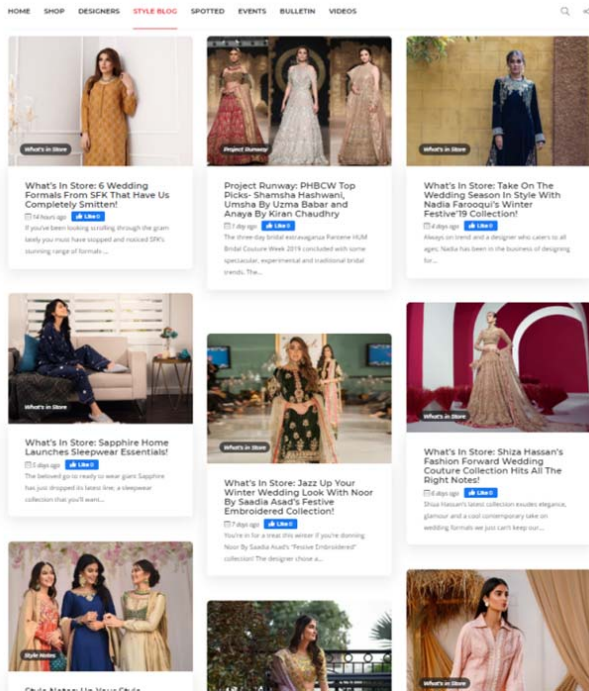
HOME SHOP DESIGNERS STYLE BLOG SPOTTED EVENTS BULLETIN VIDEOS

What's In Store

What's In Store: 6 Wedding Formals From SFK That Have Us Completely Smitten!

14 hours ago Like 0

If you've been looking scrolling through the gram lately you must have stopped and noticed SFK's stunning range of formals ...

Project Runway

Project Runway: PHBCW Top Picks- Shamsha Hashwani, Umsha By Uzma Babar and Anaya By Kiran Chaudhry

1 day ago Like 0

The three-day bridal extravaganza Pantene HUM Bridal Couture Week 2019 concluded with some spectacular, experimental and traditional bridal trends. The...

What's In Store

What's In Store: Take On The Wedding Season In Style With Nadia Farooqui's Winter Festive'19 Collection!

4 days ago Like 0

Always on trend and a designer who caters to all ages, Nadia has been in the business of designing for...

What's In Store

What's In Store: Sapphire Home Launches Sleepwear Essentials!

5 days ago Like 0

The beloved go-to ready to wear giant Sapphire has just dropped its latest line; a sleepwear collection that you'll want...

What's In Store

What's In Store: Jazz Up Your Winter Wedding Look With Noor By Saadia Asad's Festive Embroidered Collection!

7 days ago Like 0

You're in for a treat this winter if you're donning Noor By Saadia Asad's "Festive Embroidered" collection! The designer chose a...

What's In Store

What's In Store: Shiza Hassan's Fashion Forward Wedding Couture Collection Hits All The Right Notes!

8 days ago Like 0

Shiza Hassan's latest collection exudes elegance, glamour and a cool contemporary take on wedding formals we just can't keep our...

Style Notes

What's In Store

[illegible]